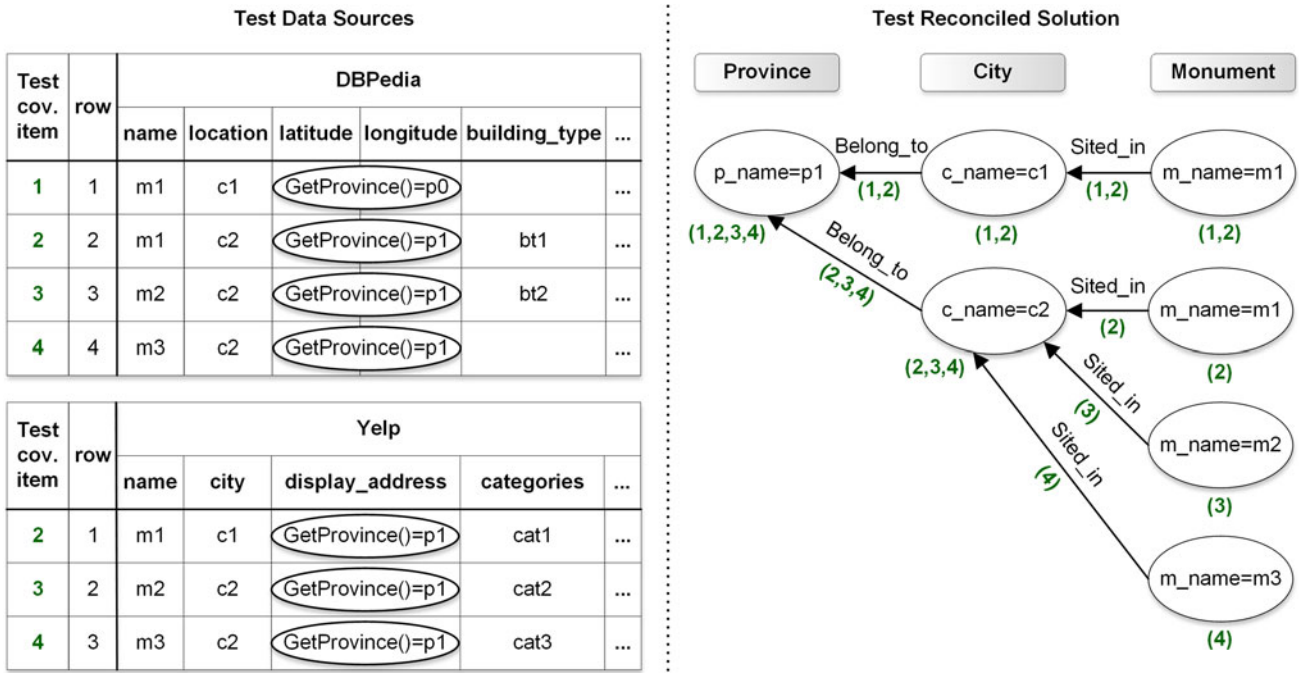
Test Data Sources

| Test cov. item | row | DBPedia | | | | | |
|---|---|---|---|---|---|---|---|
| | | name | location | latitude | longitude | building_type | ... |
| 1 | 1 | m1 | c1 | GetProvince()=p0 | | | ... |
| 2 | 2 | m1 | c2 | GetProvince()=p1 | | bt1 | ... |
| 3 | 3 | m2 | c2 | GetProvince()=p1 | | bt2 | ... |
| 4 | 4 | m3 | c2 | GetProvince()=p1 | | | ... |

| Test cov. item | row | Yelp | | | | |
|---|---|---|---|---|---|---|
| | | name | city | display_address | categories | ... |
| 2 | 1 | m1 | c1 | GetProvince()=p1 | cat1 | ... |
| 3 | 2 | m2 | c2 | GetProvince()=p1 | cat2 | ... |
| 4 | 3 | m3 | c2 | GetProvince()=p1 | cat3 | ... |

Test Reconciled Solution

Province

City

Monument

p_name=p1
(1,2,3,4)

Belong_to
(1,2)

c_name=c1
(1,2)

Sited_in
(1,2)

m_name=m1
(1,2)

Belong_to
(2,3,4)

c_name=c2
(2,3,4)

Sited_in
(2)

m_name=m1
(2)

Sited_in
(3)

m_name=m2
(3)

Sited_in
(4)

m_name=m3
(4)